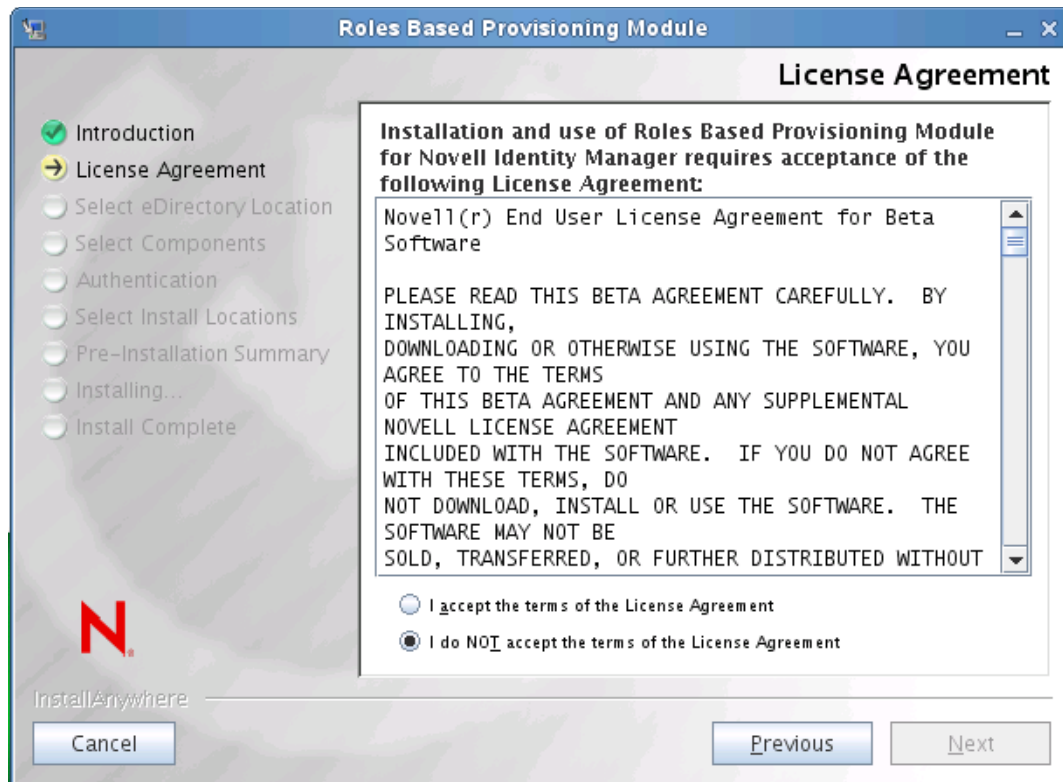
Roles Based Provisioning Module

License Agreement

Introduction
License Agreement
Select eDirectory Location
Select Components
Authentication
Select Install Locations
Pre-Installation Summary
Installing...
Install Complete

Installation and use of Roles Based Provisioning Module for Novell Identity Manager requires acceptance of the following License Agreement:

Novell(r) End User License Agreement for Beta Software

PLEASE READ THIS BETA AGREEMENT CAREFULLY. BY INSTALLING, DOWNLOADING OR OTHERWISE USING THE SOFTWARE, YOU AGREE TO THE TERMS OF THIS BETA AGREEMENT AND ANY SUPPLEMENTAL NOVELL LICENSE AGREEMENT INCLUDED WITH THE SOFTWARE. IF YOU DO NOT AGREE WITH THESE TERMS, DO NOT DOWNLOAD, INSTALL OR USE THE SOFTWARE. THE SOFTWARE MAY NOT BE SOLD, TRANSFERRED, OR FURTHER DISTRIBUTED WITHOUT

I accept the terms of the License Agreement

I do NOT accept the terms of the License Agreement

N.

InstallAnywhere

Cancel

Previous

Next